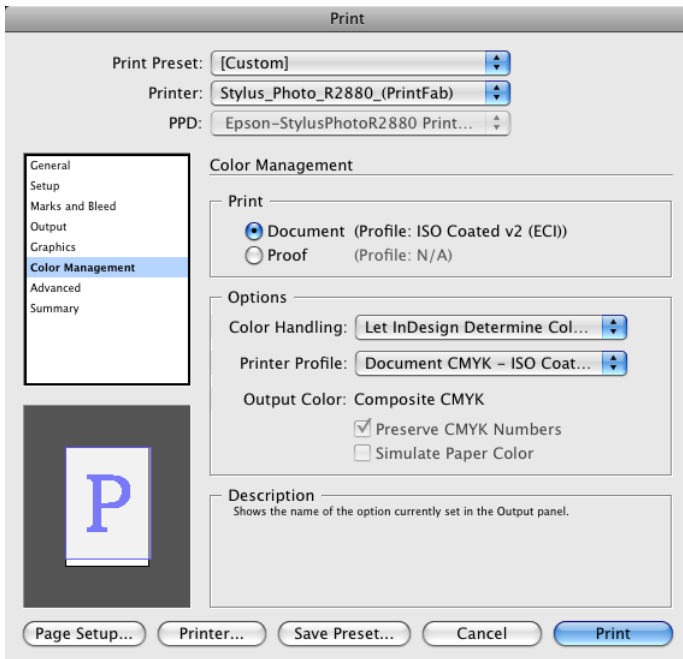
Print

Print Preset: [Custom]
Printer: Stylus_Photo_R2880_(PrintFab)
PPD: Epson-StylusPhotoR2880 Print...

General
Setup
Marks and Bleed
Output
Graphics
Color Management
Advanced
Summary

Color Management

Print
Document (Profile: ISO Coated v2 (ECI))
Proof (Profile: N/A)

Options
Color Handling: Let InDesign Determine Col...
Printer Profile: Document CMYK - ISO Coat...
Output Color: Composite CMYK
Preserve CMYK Numbers
Simulate Paper Color

Description
Shows the name of the option currently set in the Output panel.

P

Page Setup... Printer... Save Preset... Cancel Print